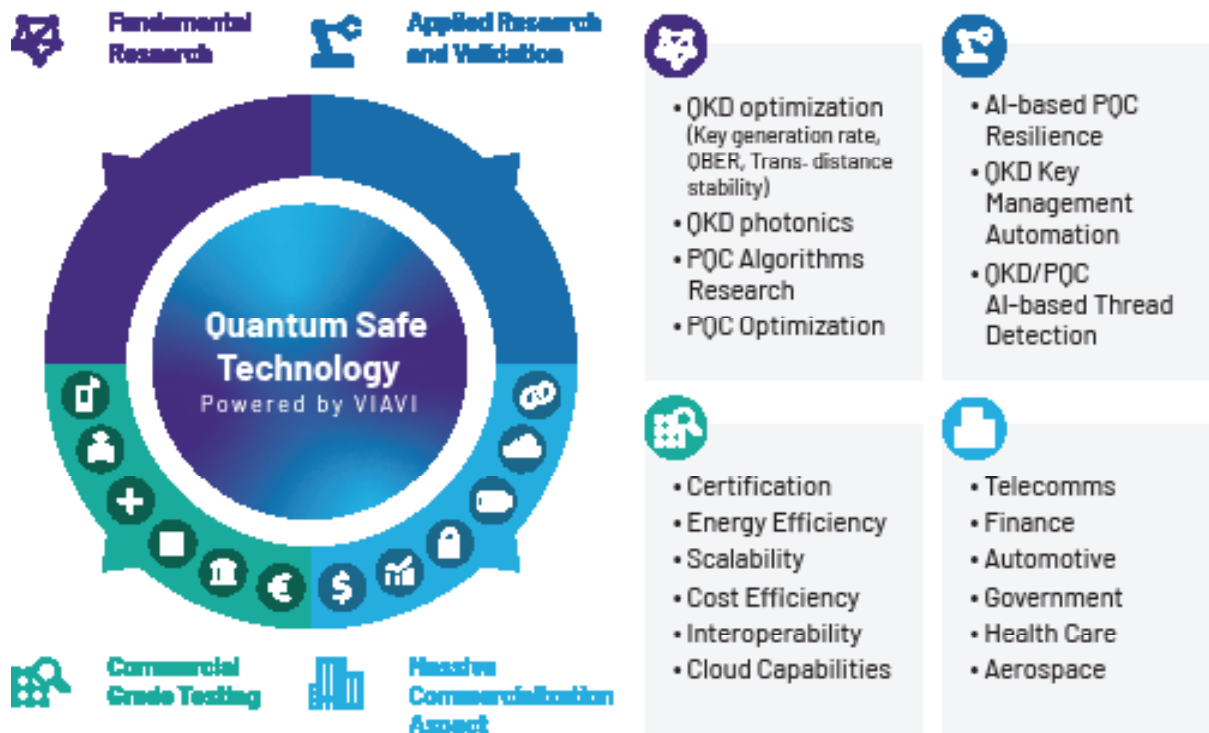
Fundamental Research

Applied Research and Validation

Quantum Safe Technology
Powered by VIAVI

Commercial Grade Testing

Massive Commercialization Aspect

• QKD optimization (Key generation rate, QBER, Trans- distance stability)
• QKD photonics
• PQC Algorithms Research
• PQC Optimization

• AI-based PQC Resilience
• QKD Key Management Automation
• QKD/PQC AI-based Thread Detection

• Certification
• Energy Efficiency
• Scalability
• Cost Efficiency
• Interoperability
• Cloud Capabilities

• Telecomms
• Finance
• Automotive
• Government
• Health Care
• Aerospace